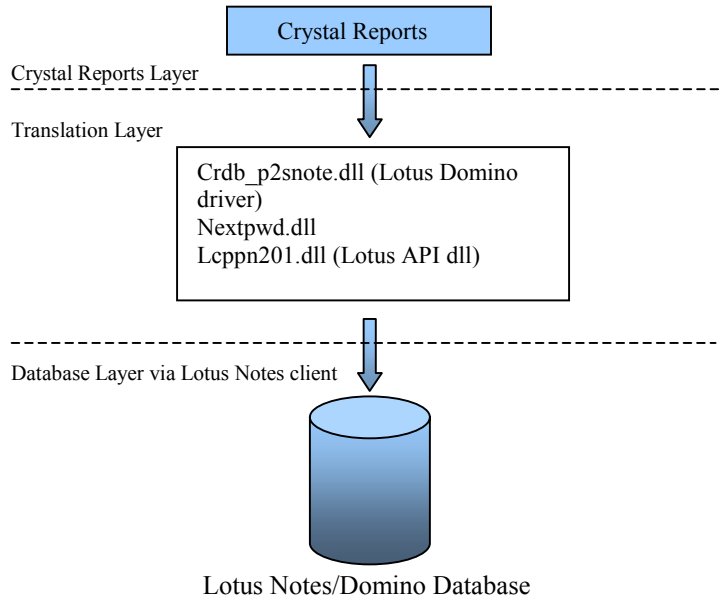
Crystal Reports

Crystal Reports Layer

Translation Layer

Crdb_p2snote.dll (Lotus Domino driver)
Nextpwd.dll
Lcppn201.dll (Lotus API dll)

Database Layer via Lotus Notes client

Lotus Notes/Domino Database